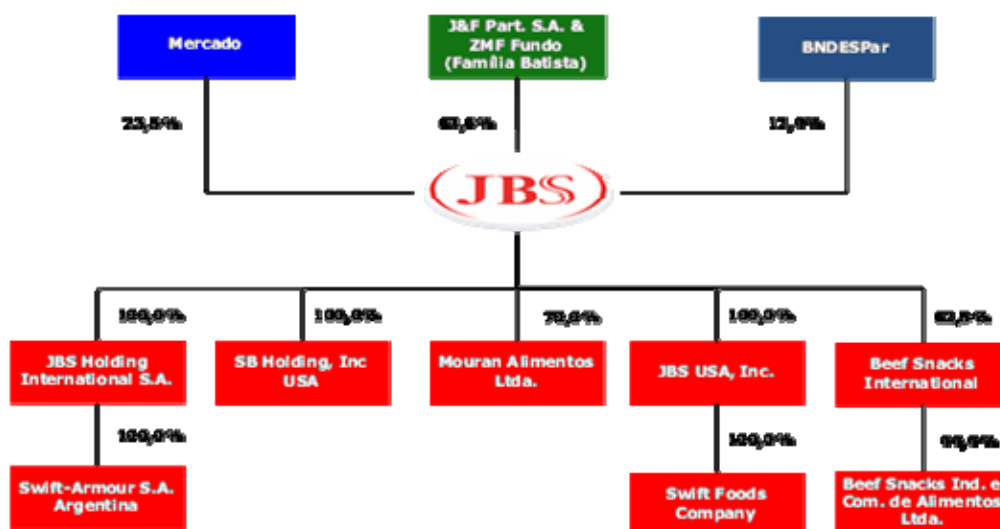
Mercado

J&F Part. S.A. & ZMF Fundo (Família Batista)

BNDESPar

23,5%

63,6%

12,9%

JBS

100,0%

100,0%

70,0%

100,0%

62,5%

JBS Holding International S.A.

SB Holding, Inc USA

Mouran Alimentos Ltda.

JBS USA, Inc.

Beef Snacks International

100,0%

100,0%

99,9%

Swift-Armour S.A. Argentina

Swift Foods Company

Beef Snacks Ind. e Com. de Alimentos Ltda.